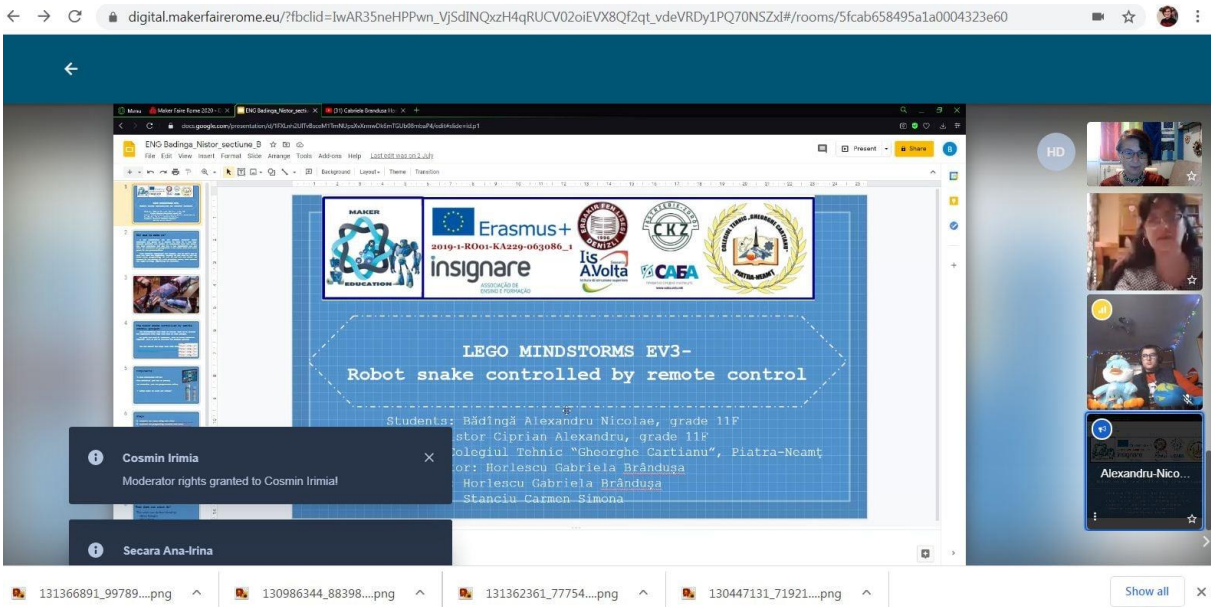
digital.makerfairerome.eu/?fbclid=IwAR35neHPPwn_VjSdINQxzH4qRUCV02oiEVX8Qf2qt_vdeVRDy1PQ70NSZxl#/rooms/5fcab658495a1a0004323e60

ENG Badinga_Nistor_sectiune_B

File Edit View Insert Format Slide Arrange Tools Add-ons Help Last edit was on 1 July

Present Share

MAKER EDUCATION

Erasmus+

2019-1-RO01-KA229-063086_1

insignare

CKZ

IIS A.Volta

CABA

LEGO MINDSTORMS EV3-
Robot snake controlled by remote control

Students: Bădingă Alexandru Nicolae, grade 11F
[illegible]stor Ciprian Alexandru, grade 11F
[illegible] Colegiul Tehnic "Gheorghe Cartianu", Piatra-Neamț
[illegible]tor: Horlescu Gabriela Brândușa
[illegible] Horlescu Gabriela Brândușa
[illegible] Stanciu Carmen Simona

HD

Alexandru-Nico...

Cosmin Irimia
Moderator rights granted to Cosmin Irimia!

Secara Ana-Irina

131366891_99789....png
130986344_88398....png
131362361_77754....png
130447131_71921....png
Show all